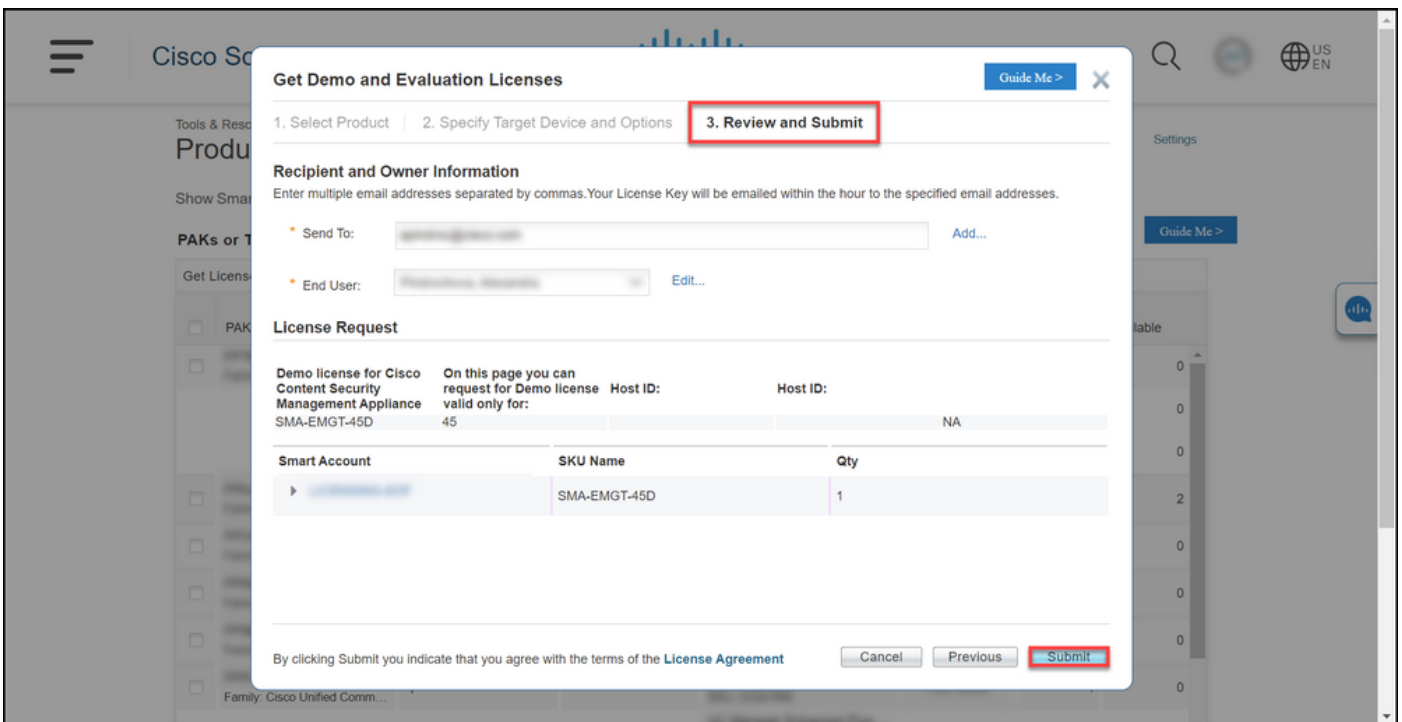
Cisco So

Tools & Reso

Produ

Show Smar

PAKs or T

Get Licens

PAK

Family: Cisco Unified Comm...

Settings

Guide Me >

lable

0

0

0

2

0

0

0

0

US EN

Get Demo and Evaluation Licenses

Guide Me >

1. Select Product | 2. Specify Target Device and Options | 3. Review and Submit

Recipient and Owner Information

Enter multiple email addresses separated by commas.Your License Key will be emailed within the hour to the specified email addresses.

* Send To: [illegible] Add...

* End User: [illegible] Edit...

License Request

| Demo license for Cisco Content Security Management Appliance | On this page you can request for Demo license valid only for: | Host ID: | Host ID: |
|---|---|---|---|
| SMA-EMGT-45D | 45 | | NA |

| Smart Account | SKU Name | Qty |
|---|---|---|
| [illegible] | SMA-EMGT-45D | 1 |

By clicking Submit you indicate that you agree with the terms of the License Agreement

Cancel Previous Submit